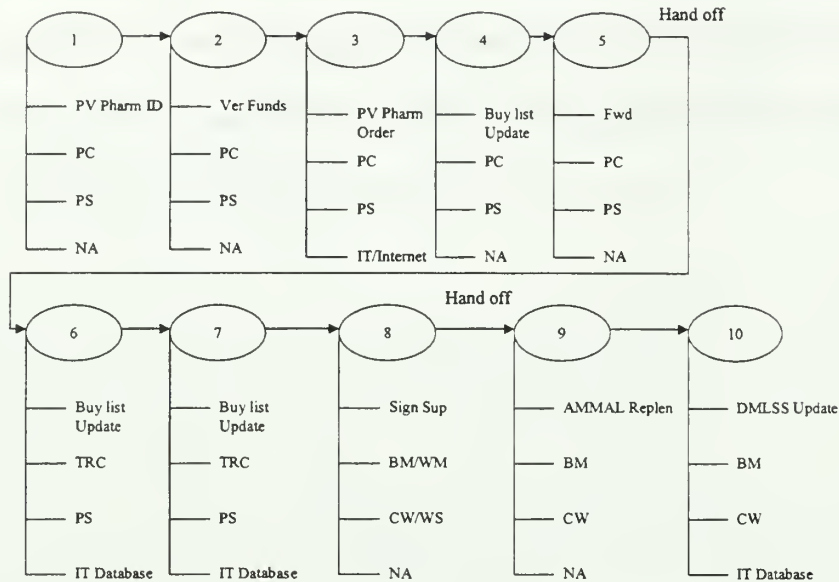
Hand off

1
PV Pharm ID
PC
PS
NA

2
Ver Funds
PC
PS
NA

3
PV Pharm Order
PC
PS
IT/Internet

4
Buy list Update
PC
PS
NA

5
Fwd
PC
PS
NA

Hand off

6
Buy list Update
TRC
PS
IT Database

7
Buy list Update
TRC
PS
IT Database

8
Sign Sup
BM/WM
CW/WS
NA

9
AMMAL Replen
BM
CW
NA

10
DMLSS Update
BM
CW
IT Database